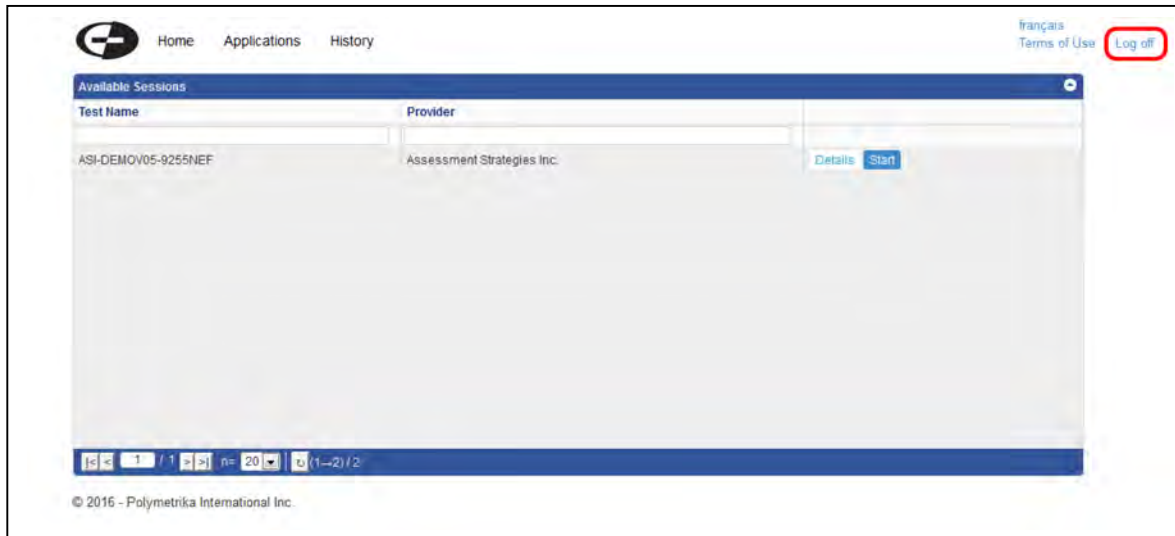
Home Applications History

français
Terms of Use
Log off

Available Sessions

| Test Name | Provider | |
|---|---|---|
| ASI-DEMOV05-9255NEF | Assessment Strategies Inc. | Details Start |

|< < 1 / 1 > >| n= 20 (1→2) / 2

© 2016 - Polymetrika International Inc.